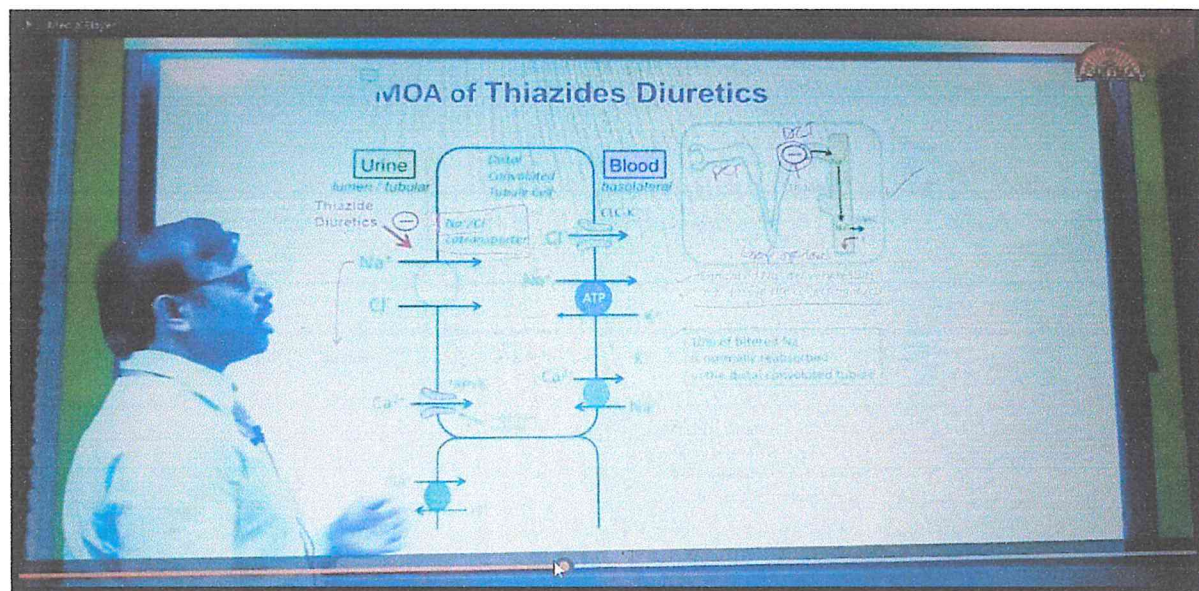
MOA of Thiazides Diuretics

Urine
lumen / tubular

Distal Convoluted Tubule cell

Blood
basolateral

Thiazide Diuretics

Na⁺/Cl⁻ cotransporter

ClC-K

Na⁺

Cl⁻

Cl⁻

Na⁺

ATP

K⁺

Ca²⁺

Ca²⁺

Na⁺

PCT

DCT

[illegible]

10% of filtered Na is normally reabsorbed in the distal convoluted tubule

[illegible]